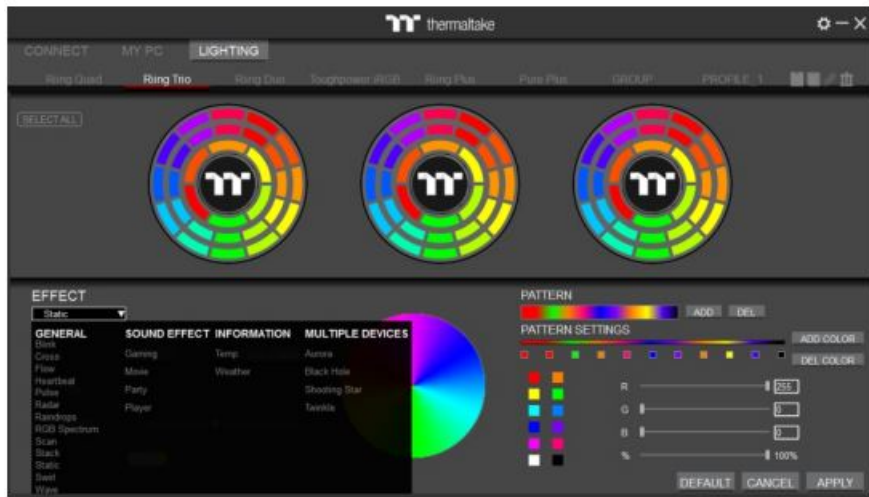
thermaltake

CONNECT MY PC LIGHTING

Ring Quad Ring Trio Ring Duo Toughpower iRGB Ring Plus Pure Plus GROUP PROFILE 1

SELECT ALL

EFFECT

Static

GENERAL
Blink
Cross
Flow
Heartbeat
Pulse
Radar
Raindrops
RGB Spectrum
Scan
Stack
Static
Swirl
Wave

SOUND EFFECT
Gaming
Movie
Party
Player

INFORMATION
Temp
Weather

MULTIPLE DEVICES
Aurora
Black Hole
Shooting Star
Twinkle

PATTERN
ADD DEL

PATTERN SETTINGS
ADD COLOR
DEL COLOR

R 255
G 0
B 0
% 100%

DEFAULT CANCEL APPLY